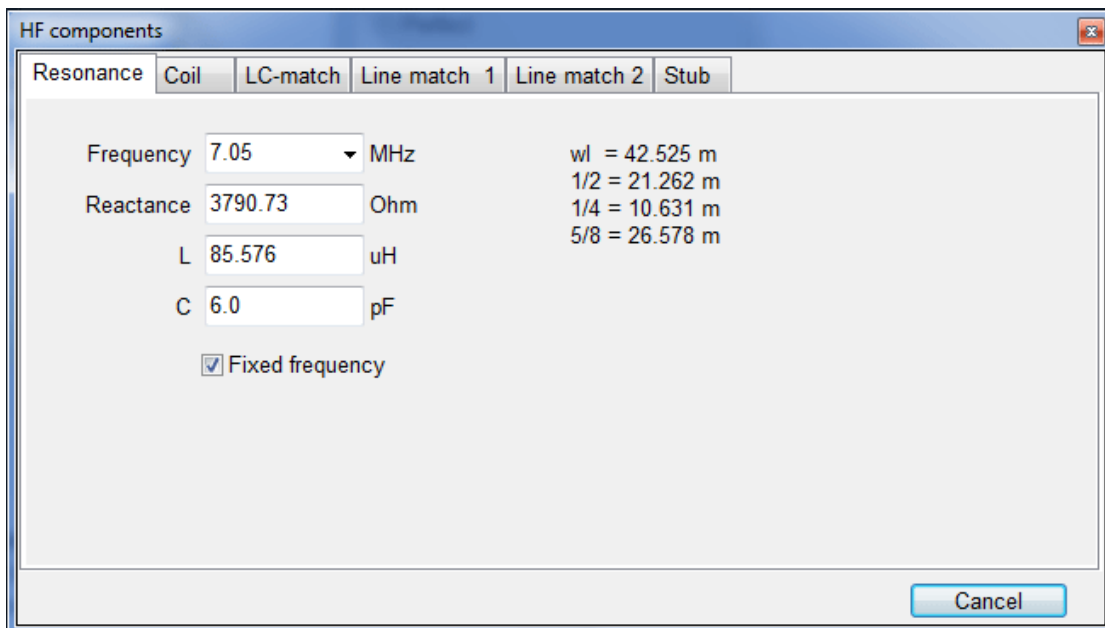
HF components

Resonance | Coil | LC-match | Line match 1 | Line match 2 | Stub

Frequency 7.05 MHz
Reactance 3790.73 Ohm
L 85.576 uH
C 6.0 pF

Fixed frequency

wl = 42.525 m
1/2 = 21.262 m
1/4 = 10.631 m
5/8 = 26.578 m

Cancel